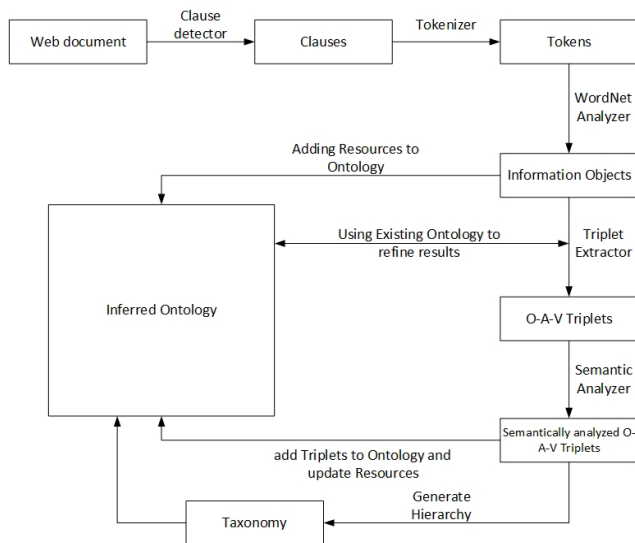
Web document

Clause detector

Clauses

Tokenizer

Tokens

WordNet Analyzer

Adding Resources to Ontology

Information Objects

Using Existing Ontology to refine results

Triplet Extractor

Inferred Ontology

O-A-V Triplets

Semantic Analyzer

Semantically analyzed O-A-V Triplets

add Triplets to Ontology and update Resources

Generate Hierarchy

Taxonomy